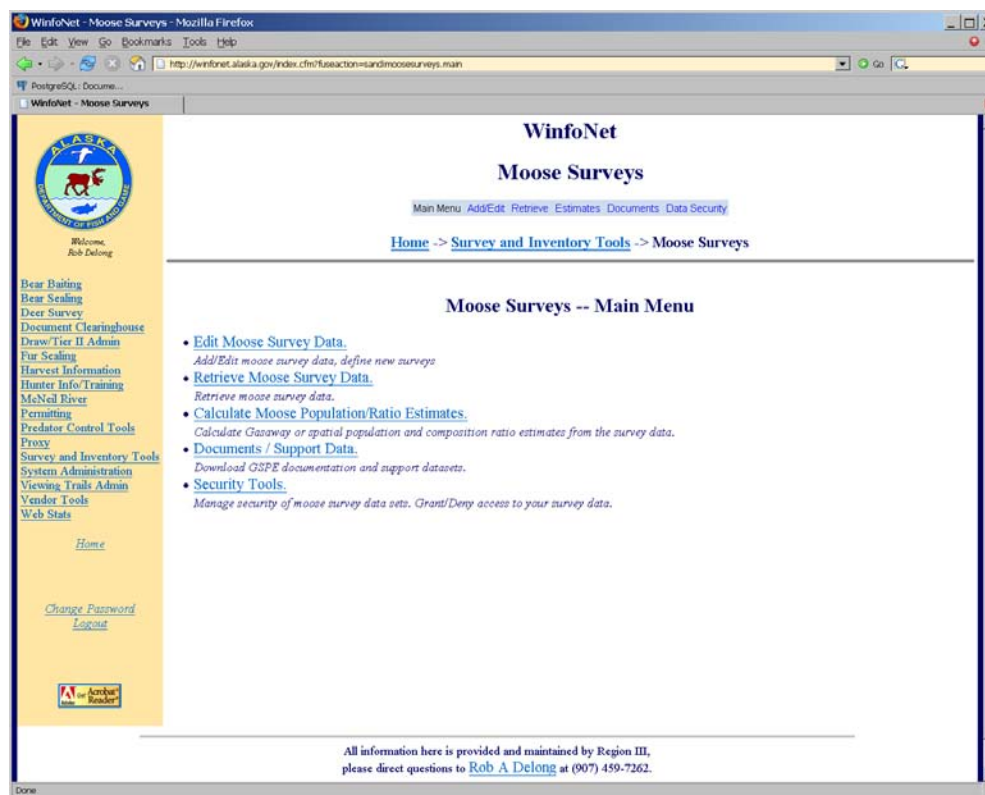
WinfoNet - Moose Surveys - Mozilla Firefox

File Edit View Go Bookmarks Tools Help

http://winfonet.alaska.gov/index.cfm?fuseaction=sandimoosesurveys.main

Go

PostgreSQL: Docume...

WinfoNet - Moose Surveys

ALASKA
DEPARTMENT OF FISH AND GAME

Welcome,
Rob Delong

Bear Baiting
Bear Sealing
Deer Survey
Document Clearinghouse
Draw/Tier II Admin
Fur Sealing
Harvest Information
Hunter Info/Training
McNeil River
Permitting
Predator Control Tools
Proxy
Survey and Inventory Tools
System Administration
Viewing Trails Admin
Vendor Tools
Web Stats

Home

Change Password
Logout

Get Acrobat Reader

WinfoNet

Moose Surveys

Main Menu Add/Edit Retrieve Estimates Documents Data Security

Home -> Survey and Inventory Tools -> Moose Surveys

Moose Surveys -- Main Menu

• Edit Moose Survey Data.
Add/Edit moose survey data, define new surveys
• Retrieve Moose Survey Data.
Retrieve moose survey data.
• Calculate Moose Population/Ratio Estimates.
Calculate Gasaway or spatial population and composition ratio estimates from the survey data.
• Documents / Support Data.
Download GSPE documentation and support datasets.
• Security Tools.
Manage security of moose survey data sets. Grant/Deny access to your survey data.

All information here is provided and maintained by Region III,
please direct questions to Rob A Delong at (907) 459-7262.

Done